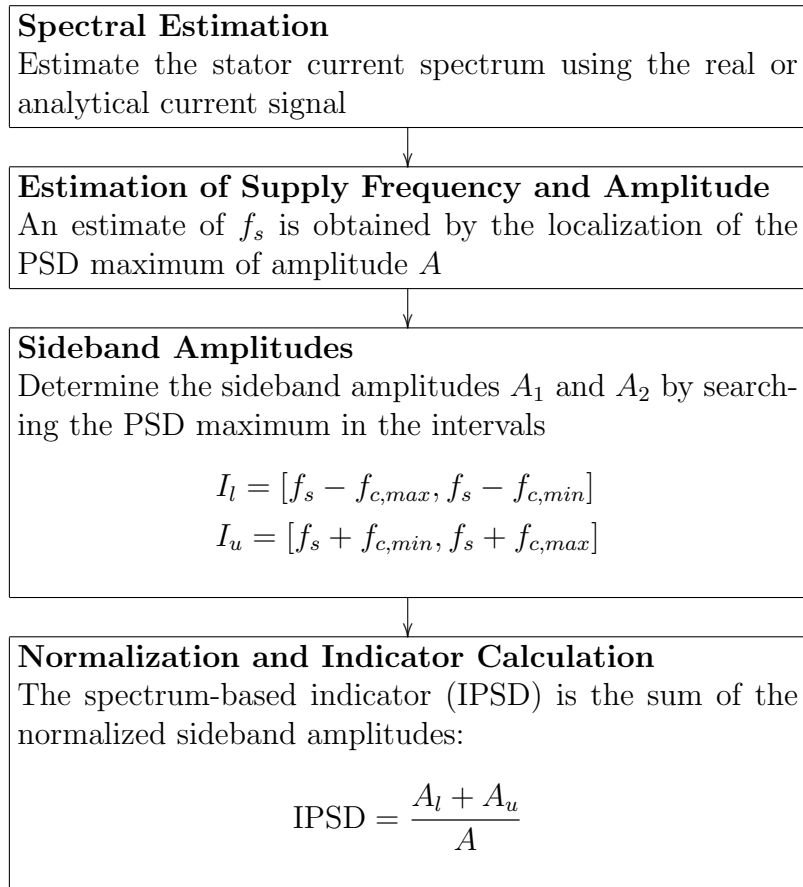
**Spectral Estimation**
Estimate the stator current spectrum using the real or analytical current signal

**Estimation of Supply Frequency and Amplitude**
An estimate of $f_s$ is obtained by the localization of the PSD maximum of amplitude $A$

**Sideband Amplitudes**
Determine the sideband amplitudes $A_1$ and $A_2$ by searching the PSD maximum in the intervals

$I_l = [f_s - f_{c,max}, f_s - f_{c,min}]$
$I_u = [f_s + f_{c,min}, f_s + f_{c,max}]$

**Normalization and Indicator Calculation**
The spectrum-based indicator (IPSD) is the sum of the normalized sideband amplitudes:

$\text{IPSD} = \frac{A_l + A_u}{A}$